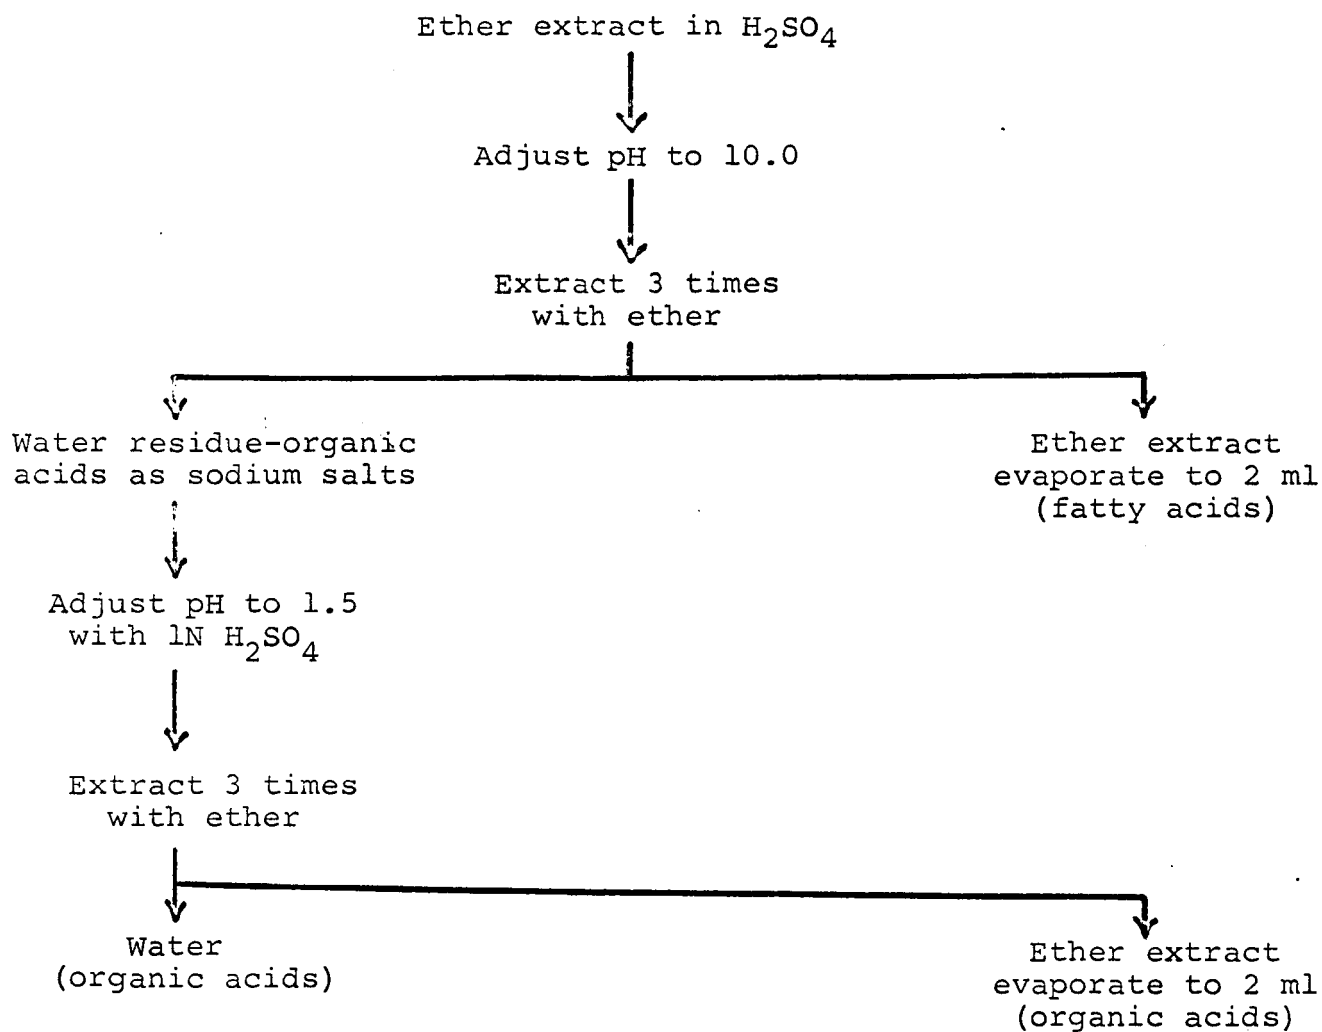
Ether extract in $H_2SO_4$

Adjust pH to 10.0

Extract 3 times with ether

Water residue-organic acids as sodium salts

Ether extract evaporate to 2 ml (fatty acids)

Adjust pH to 1.5 with 1N $H_2SO_4$

Extract 3 times with ether

Water (organic acids)

Ether extract evaporate to 2 ml (organic acids)